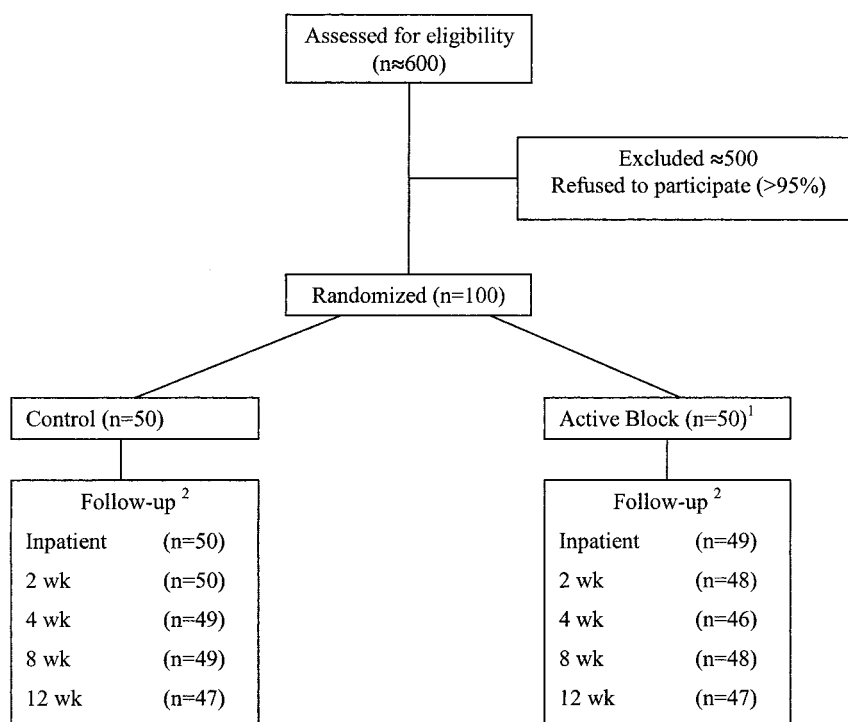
Assessed for eligibility
(n≈600)

Excluded ≈500
Refused to participate (>95%)

Randomized (n=100)

Control (n=50)

Active Block (n=50)$^1$

Follow-up $^2$

| | |
|---|---|
| Inpatient | (n=50) |
| 2 wk | (n=50) |
| 4 wk | (n=49) |
| 8 wk | (n=49) |
| 12 wk | (n=47) |

Follow-up $^2$

| | |
|---|---|
| Inpatient | (n=49) |
| 2 wk | (n=48) |
| 4 wk | (n=46) |
| 8 wk | (n=48) |
| 12 wk | (n=47) |